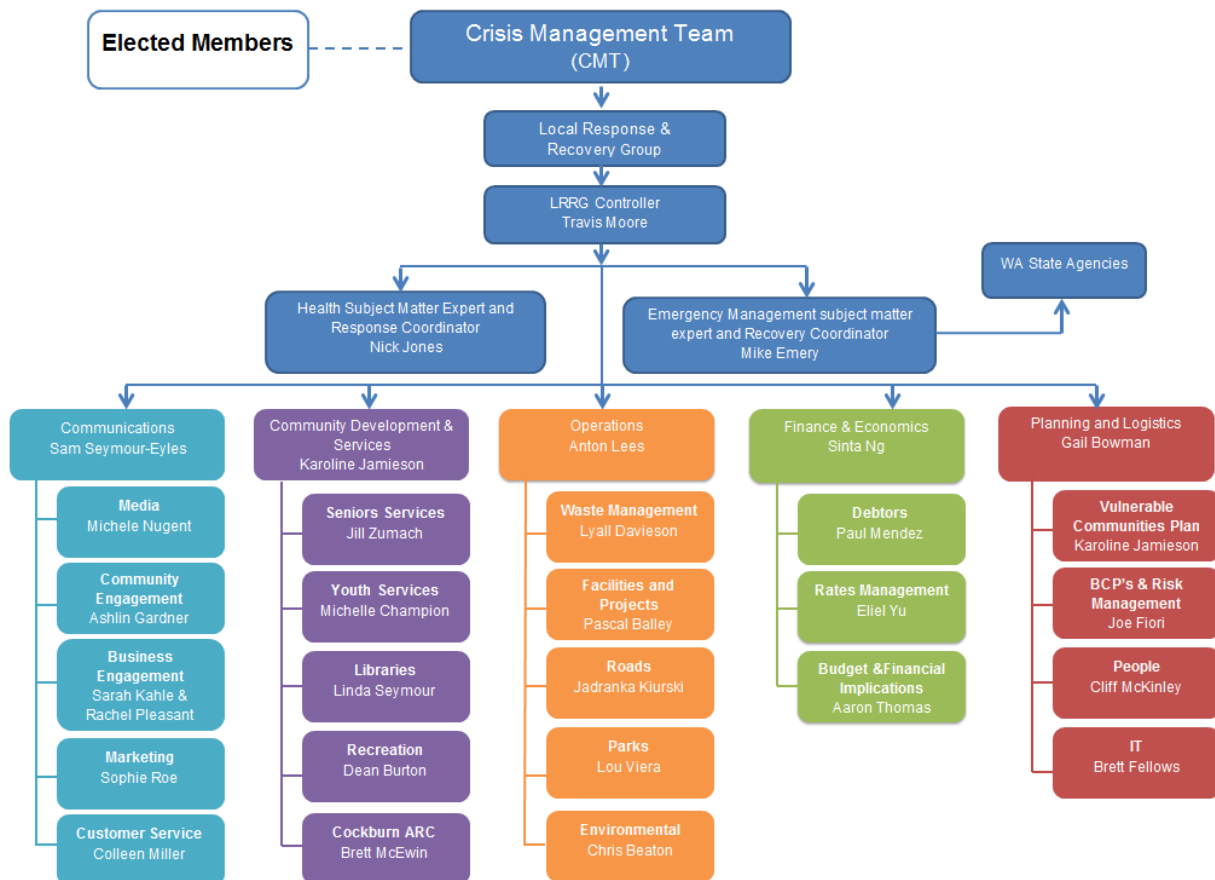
Elected Members

Crisis Management Team
(CMT)

Local Response & Recovery Group

LRRG Controller
Travis Moore

WA State Agencies

Health Subject Matter Expert and Response Coordinator
Nick Jones

Emergency Management subject matter expert and Recovery Coordinator
Mike Emery

Communications
Sam Seymour-Eyles

Media
Michele Nugent

Community Engagement
Ashlin Gardner

Business Engagement
Sarah Kahle & Rachel Pleasant

Marketing
Sophie Roe

Customer Service
Colleen Miller

Community Development & Services
Karoline Jamieson

Seniors Services
Jill Zumach

Youth Services
Michelle Champion

Libraries
Linda Seymour

Recreation
Dean Burton

Cockburn ARC
Brett McEwin

Operations
Anton Lees

Waste Management
Lyall Davieson

Facilities and Projects
Pascal Balley

Roads
Jadranka Kiurski

Parks
Lou Viera

Environmental
Chris Beaton

Finance & Economics
Sinta Ng

Debtors
Paul Mendez

Rates Management
Eliel Yu

Budget &Financial Implications
Aaron Thomas

Planning and Logistics
Gail Bowman

Vulnerable Communities Plan
Karoline Jamieson

BCP's & Risk Management
Joe Fiori

People
Cliff McKinley

IT
Brett Fellows